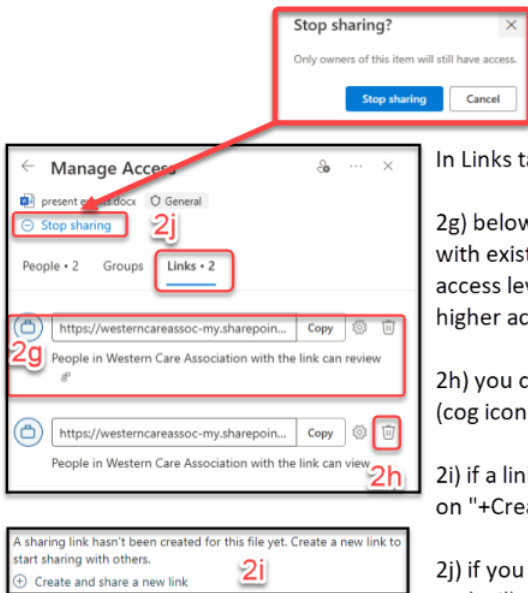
Stop sharing?

Only owners of this item will still have access.

Stop sharing

Cancel

Manage Access

present e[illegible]s.docx

General

Stop sharing

2j

People • 2

Groups

Links • 2

https://westerncareassoc-my.sharepoin...

Copy

2g

People in Western Care Association with the link can review

https://westerncareassoc-my.sharepoin...

Copy

People in Western Care Association with the link can view

2h

A sharing link hasn't been created for this file yet. Create a new link to start sharing with others.

Create and share a new link

2i

In Links ta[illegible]

2g) below with exist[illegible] access lev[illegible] higher ac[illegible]

2h) you c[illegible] (cog icon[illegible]

2i) if a lin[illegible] on "+Crea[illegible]

2j) if you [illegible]